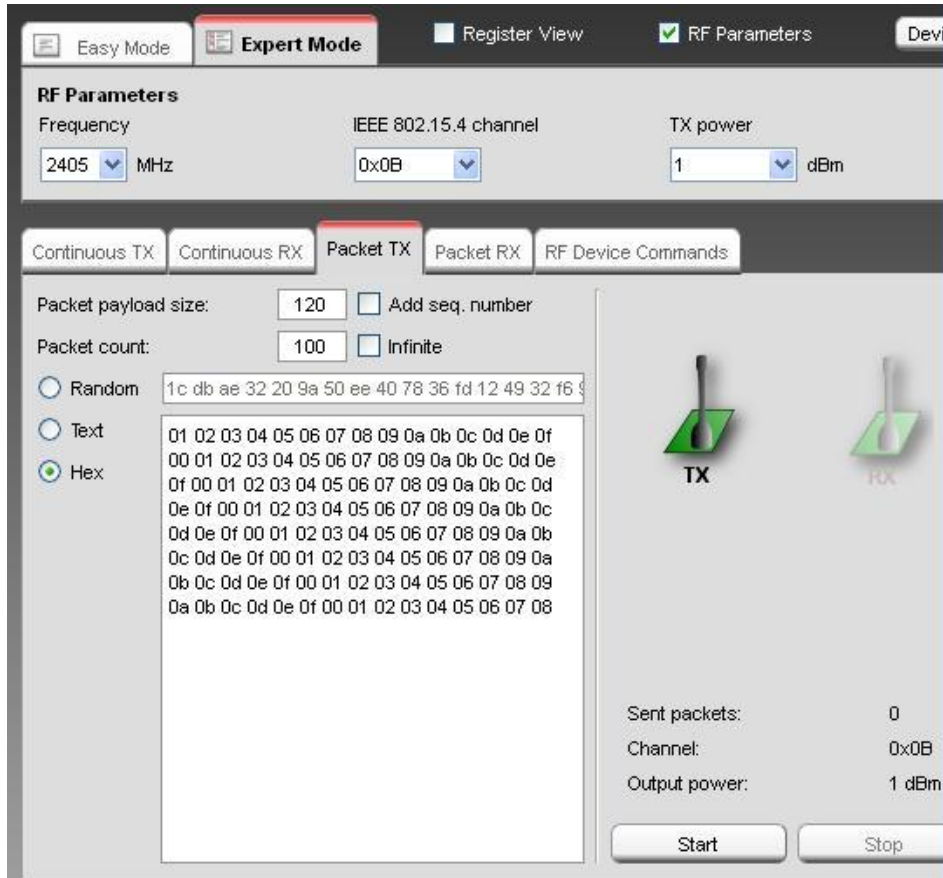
Easy Mode | Expert Mode | Register View | RF Parameters | Devi

RF Parameters
Frequency
2405 MHz
IEEE 802.15.4 channel
0x0B
TX power
1 dBm

Continuous TX | Continuous RX | Packet TX | Packet RX | RF Device Commands

Packet payload size: 120 Add seq. number
Packet count: 100 Infinite
Random 1c db ae 32 20 9a 50 ee 40 78 36 fd 12 49 32 f6 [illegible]
Text
Hex

01 02 03 04 05 06 07 08 09 0a 0b 0c 0d 0e 0f 00 01 02 03 04 05 06 07 08 09 0a 0b 0c 0d 0e 0f 00 01 02 03 04 05 06 07 08 09 0a 0b 0c 0d 0e 0f 00 01 02 03 04 05 06 07 08 09 0a 0b 0c 0d 0e 0f 00 01 02 03 04 05 06 07 08 09 0a 0b 0c 0d 0e 0f 00 01 02 03 04 05 06 07 08 09 0a 0b 0c 0d 0e 0f 00 01 02 03 04 05 06 07 08 09 0a 0b 0c 0d 0e 0f 00 01 02 03 04 05 06 07 08

TX
RX

Sent packets: 0
Channel: 0x0B
Output power: 1 dBm

Start
Stop